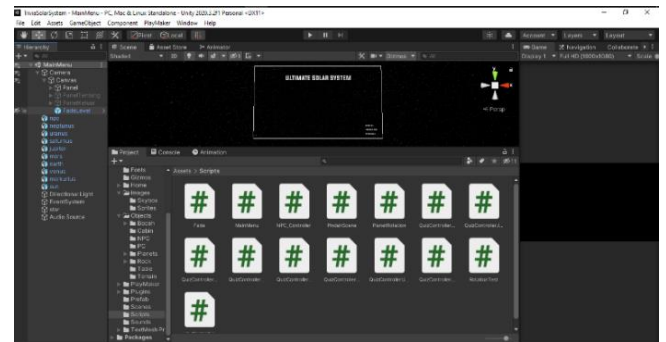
TrivsSolarSystem - MainMenu - PC, Mac & Linux Standalone - Unity 2020.3.21 Personal <DX11>

File Edit Assets GameObject Component PlayMaker Window Help

Pivot Local

Account Layers Layout

Hierarchy

Scene Asset Store Animator

Shaded

Game Navigation Collaborate

Display 1 Full HD (1920x1080) Scale

MainMenu

Camera

Canvas

Panel

TasksLevel

sun

neptune

uranus

saturnus

jupiter

mars

earth

venus

merkurius

sun

Directional Light

EventSystem

star

Audio Source

ULTIMATE SOLAR SYSTEM

Persp

Project Console Animation

Fonts

Gizmos

Home

Images

Skybox

Sprites

Objects

Bocah

Cabin

NPC

PC

Planets

Rock

Tools

Terrain

PlayMaker

Plugins

Prefab

Scenes

Scripts

Sounds

TextMesh Pro

Packages

Assets > Scripts

Fade

MainMenu

NPC Controller

PindahScene

PlanetRotation

QuizController

QuizController...

QuizController...

QuizController...

QuizController...

QuizController...

QuizController...

QuizController...

RotationText